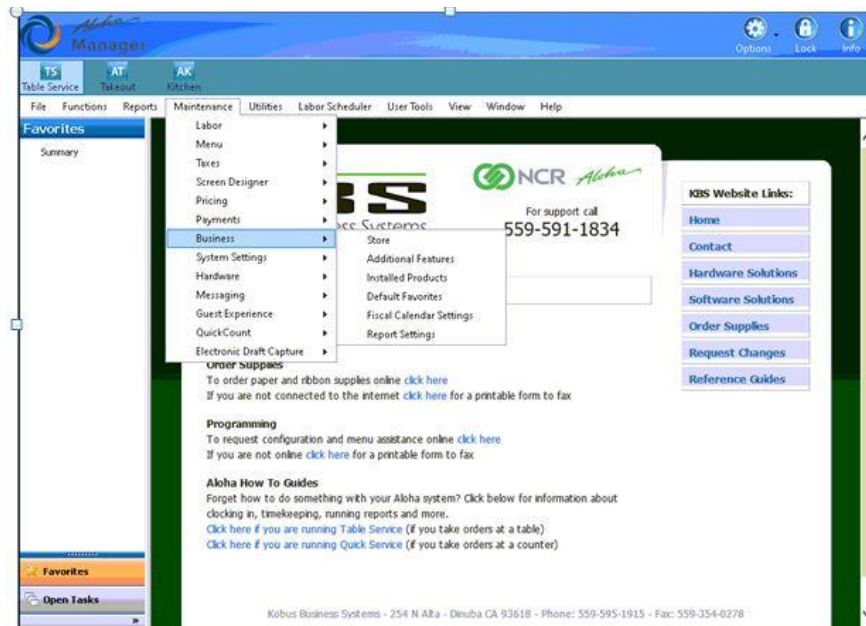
Aloha Manager

Options Lock Info

TS Table Service AT Takeout AK Kitchen

File Functions Reports Maintenance Utilities Labor Scheduler User Tools View Window Help

Favorites

Summary

Labor
Menu
Taxes
Screen Designer
Pricing
Payments
Business
System Settings
Hardware
Messaging
Guest Experience
QuickCount
Electronic Draft Capture

Store
Additional Features
Installed Products
Default Favorites
Fiscal Calendar Settings
Report Settings

KBS
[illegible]ess Systems

NCR Aloha

For support call
559-591-1834

KBS Website Links:
Home
Contact
Hardware Solutions
Software Solutions
Order Supplies
Request Changes
Reference Guides

Order Supplies
To order paper and ribbon supplies online click here
If you are not connected to the internet click here for a printable form to fax

Programming
To request configuration and menu assistance online click here
If you are not online click here for a printable form to fax

Aloha How To Guides
Forget how to do something with your Aloha system? Click below for information about clocking in, timekeeping, running reports and more.
Click here if you are running Table Service (if you take orders at a table)
Click here if you are running Quick Service (if you take orders at a counter)

Favorites
Open Tasks

Kobus Business Systems - 254 N Alta - Dinuba CA 93618 - Phone: 559-595-1915 - Fax: 559-354-0278